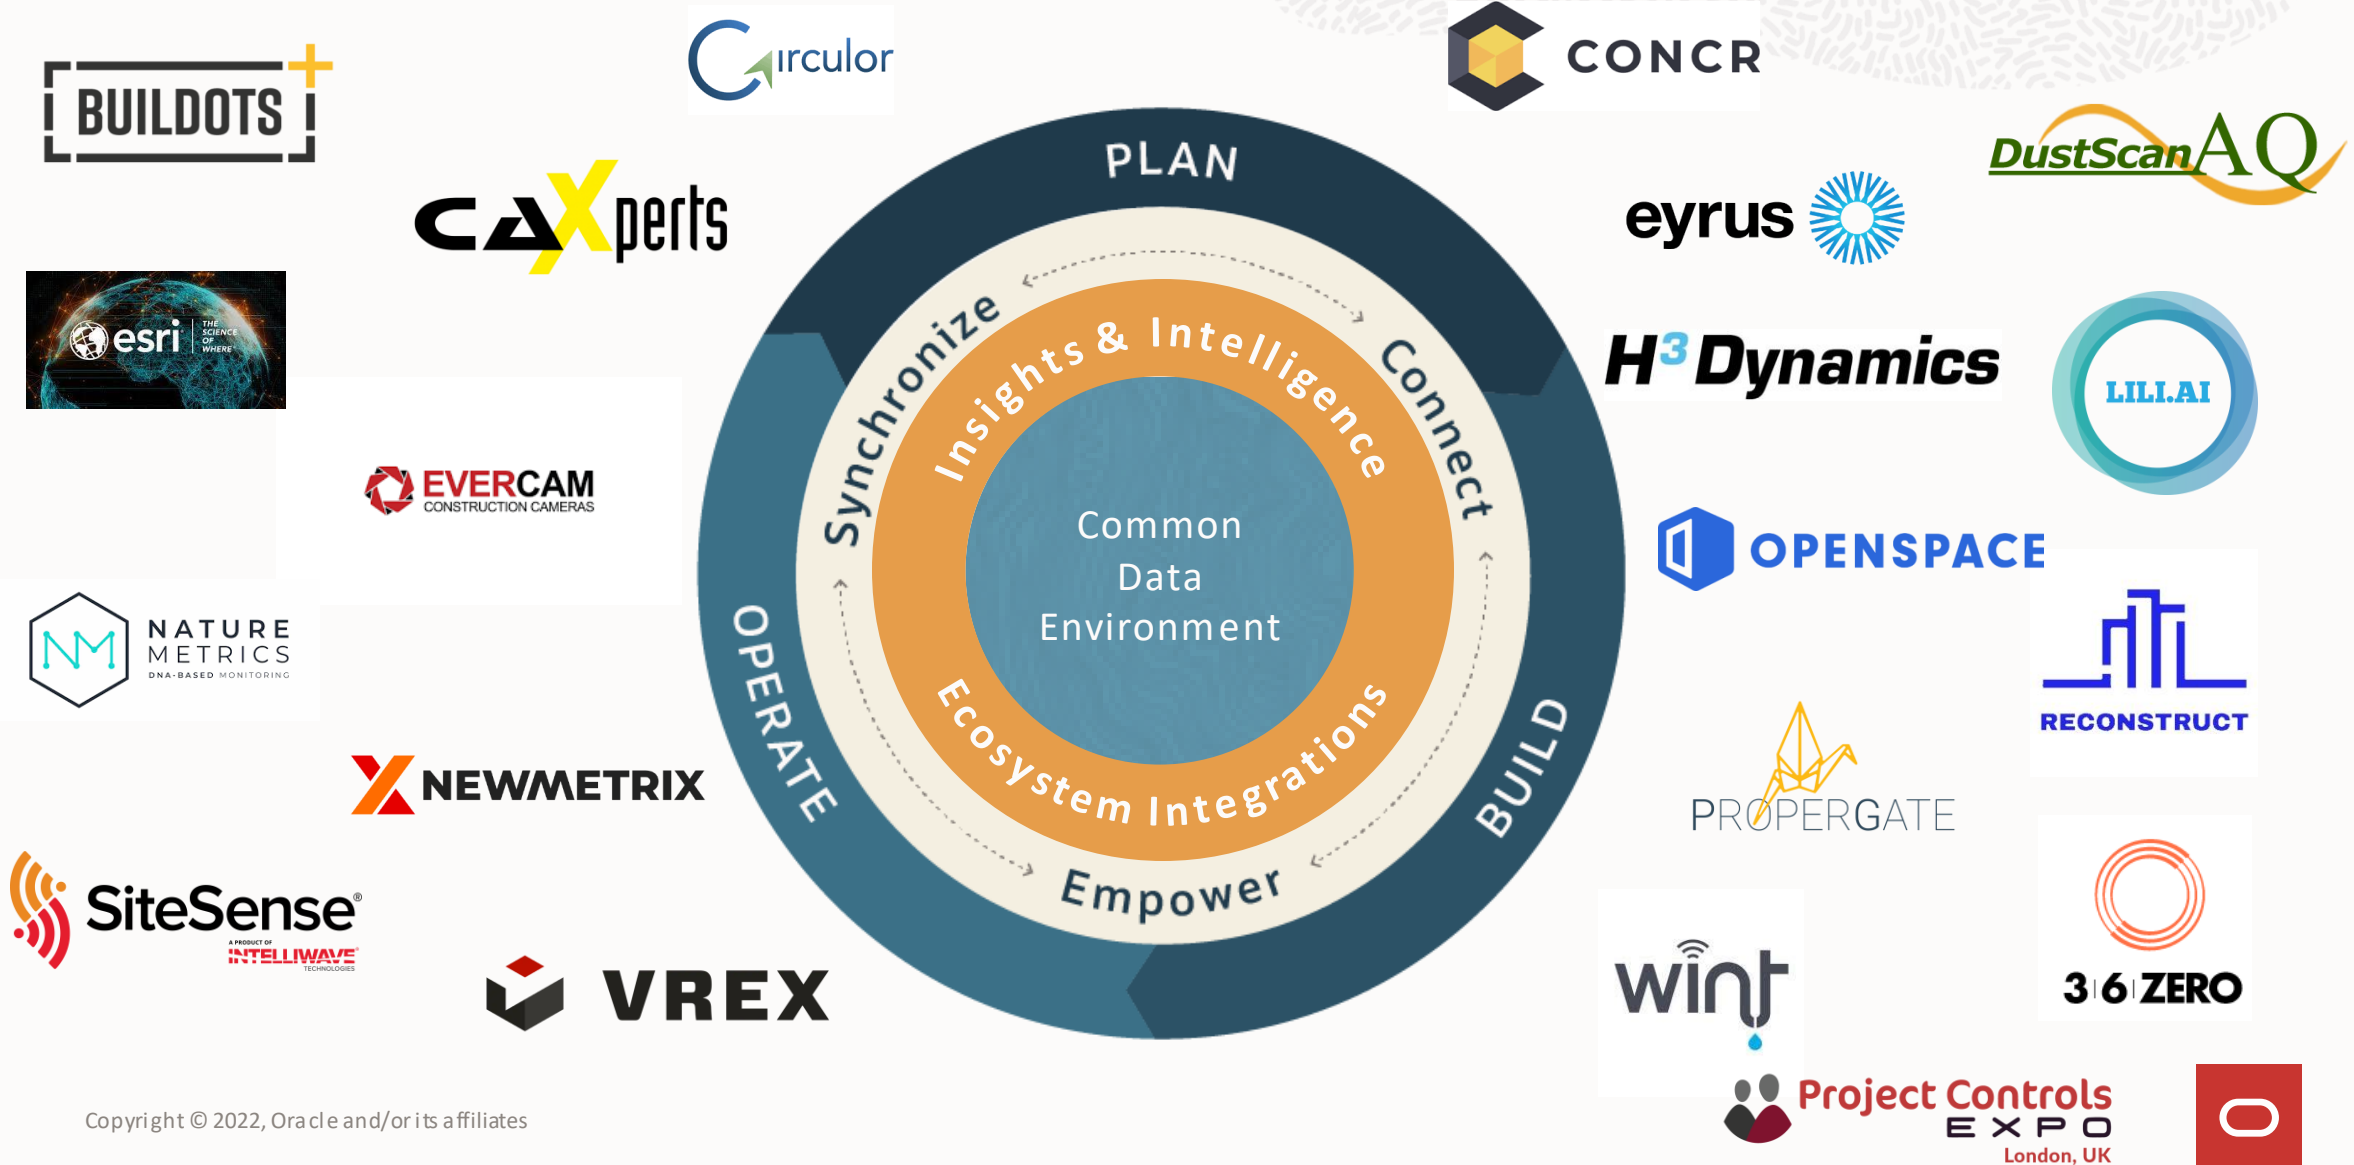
BUILDOTS

Circulor

CONCR

DustScanAQ

CAXperts

eyrus

esri THE SCIENCE OF WHERE

H³ Dynamics

LILI.AI

EVERCAM CONSTRUCTION CAMERAS

OPENSPACE

NATURE METRICS DNA-BASED MONITORING

RECONSTRUCT

NEWMETRIX

PROPERGATE

SiteSense® A PRODUCT OF INTELLIWAVE TECHNOLOGIES

VREX

wint

3 6 ZERO

Project Controls EXPO London, UK

PLAN

Synchronize

Connect

Insights & Intelligence

Common Data Environment

Ecosystem Integrations

OPERATE

BUILD

Empower

Copyright © 2022, Oracle and/or its affiliates